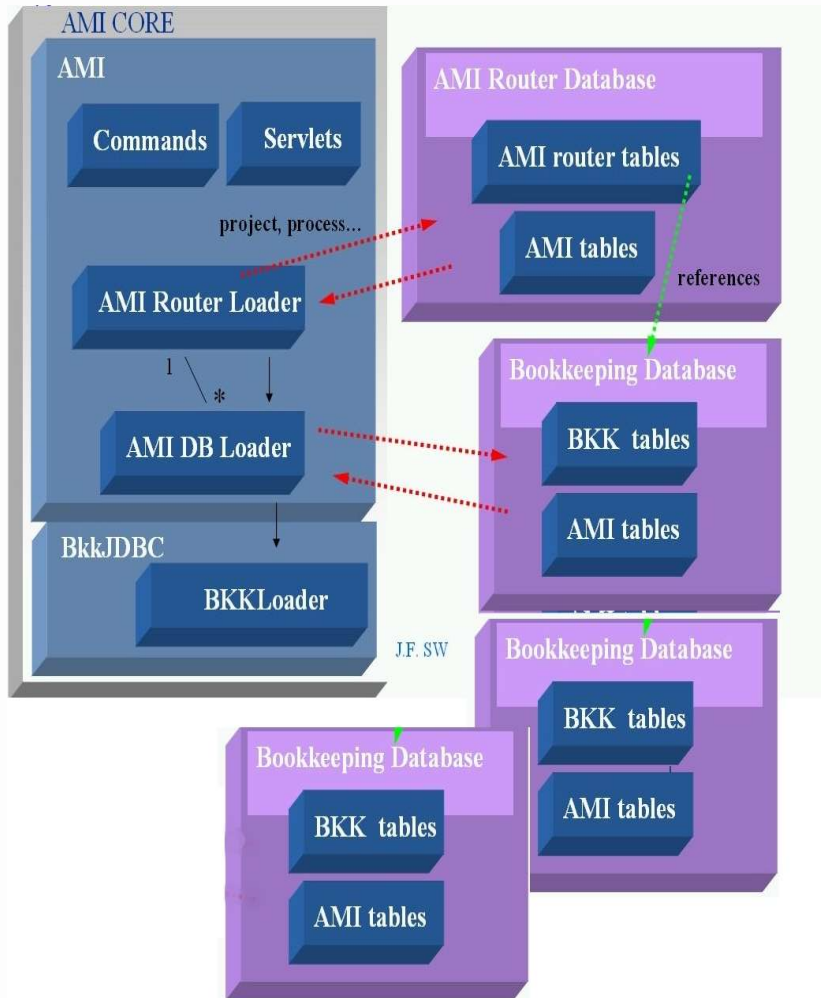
AMI CORE

AMI

Commands

Servlets

project, process...

AMI Router Loader

1

*

AMI DB Loader

BkkJDBC

BKKLoader

J.F. SW

AMI Router Database

AMI router tables

AMI tables

references

Bookkeeping Database

BKK tables

AMI tables

Bookkeeping Database

BKK tables

AMI tables

Bookkeeping Database

BKK tables

AMI tables